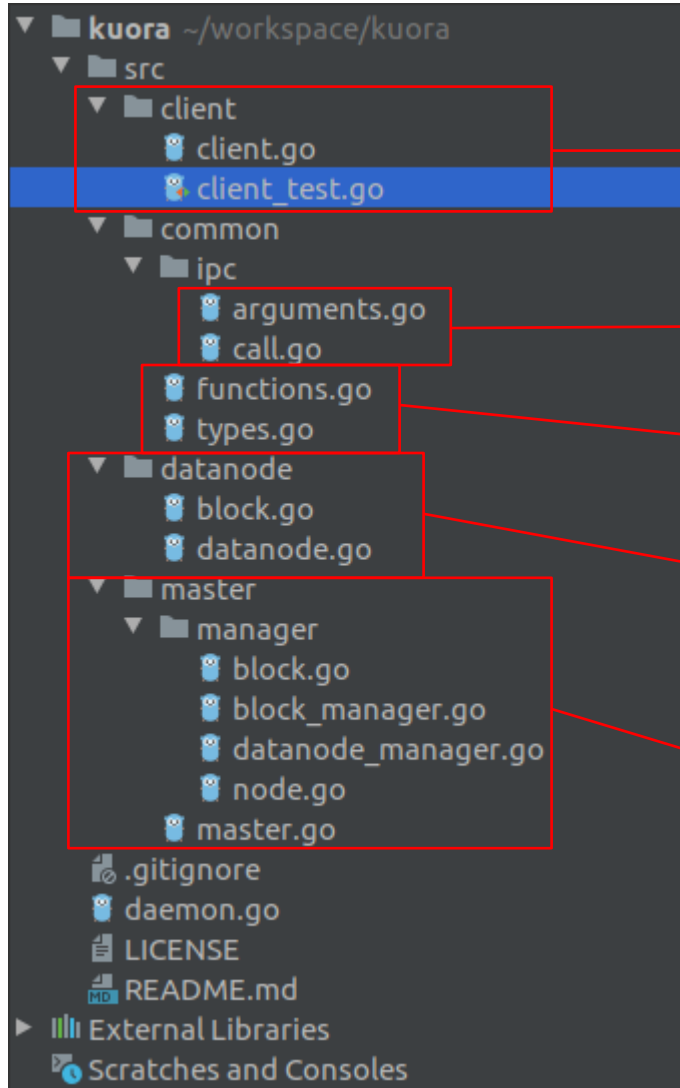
kuora ~/workspace/kuora
src
client
client.go
client_test.go
common
ipc
arguments.go
call.go
functions.go
types.go
datanode
block.go
datanode.go
master
manager
block.go
block_manager.go
datanode_manager.go
node.go
master.go
.gitignore
daemon.go
LICENSE
README.md
External Libraries
Scratches and Consoles